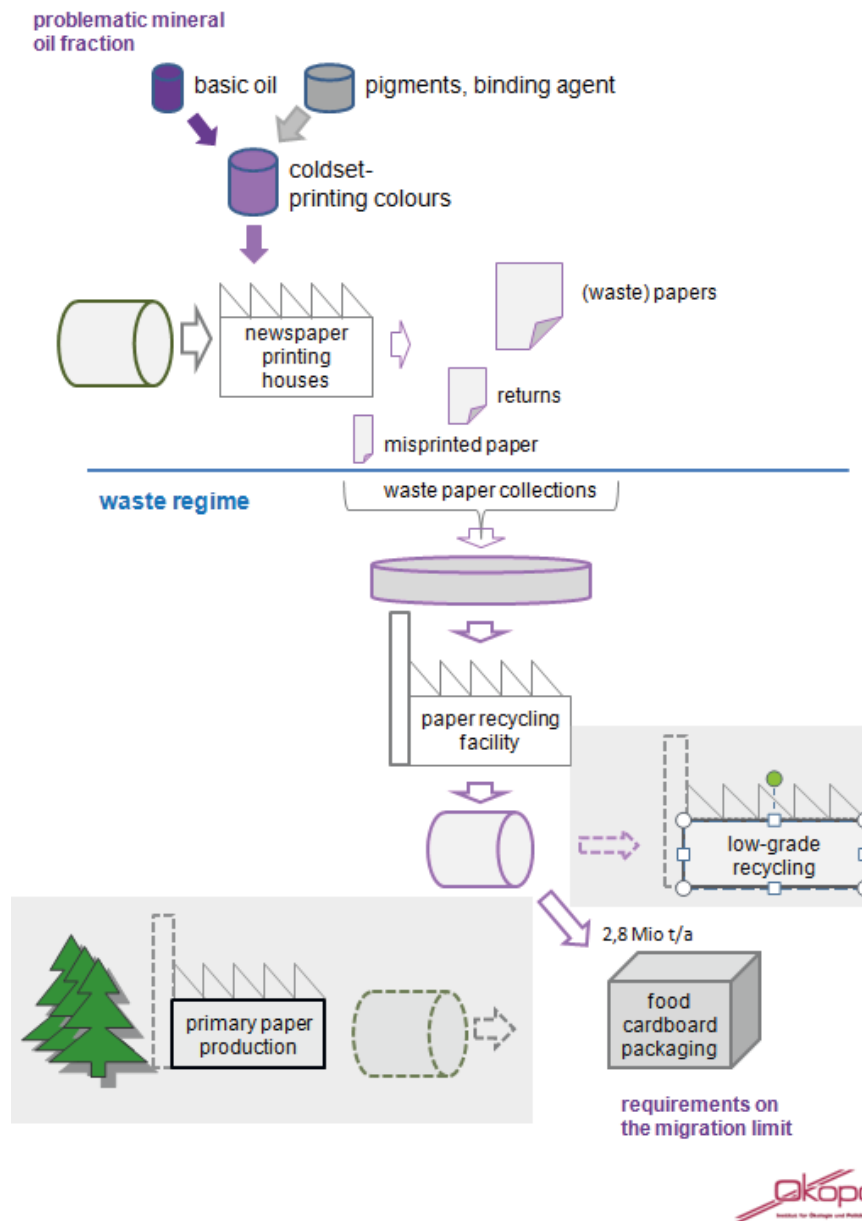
problematic mineral oil fraction

basic oil

pigments, binding agent

coldset-printing colours

newspaper printing houses

(waste) papers

returns

misprinted paper

waste regime

waste paper collections

paper recycling facility

low-grade recycling

2,8 Mio t/a

primary paper production

food cardboard packaging

requirements on the migration limit

Öko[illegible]